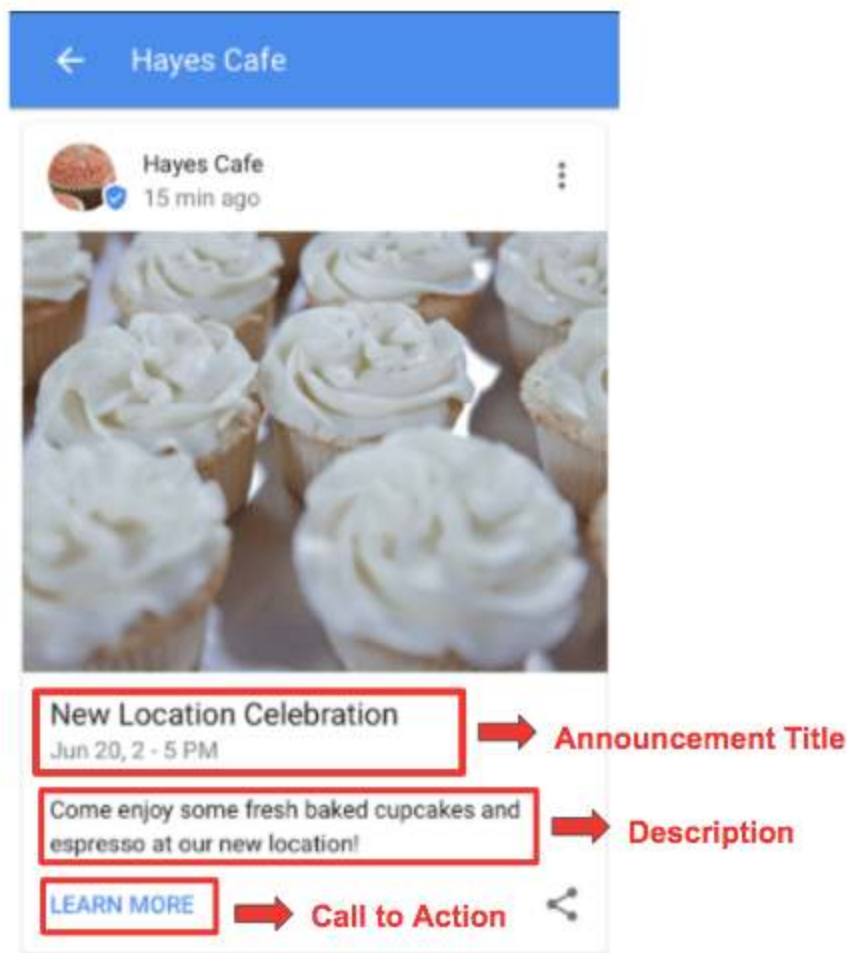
Hayes Cafe

Hayes Cafe
15 min ago

New Location Celebration
Jun 20, 2 - 5 PM

Announcement Title

Come enjoy some fresh baked cupcakes and espresso at our new location!

Description

LEARN MORE

Call to Action